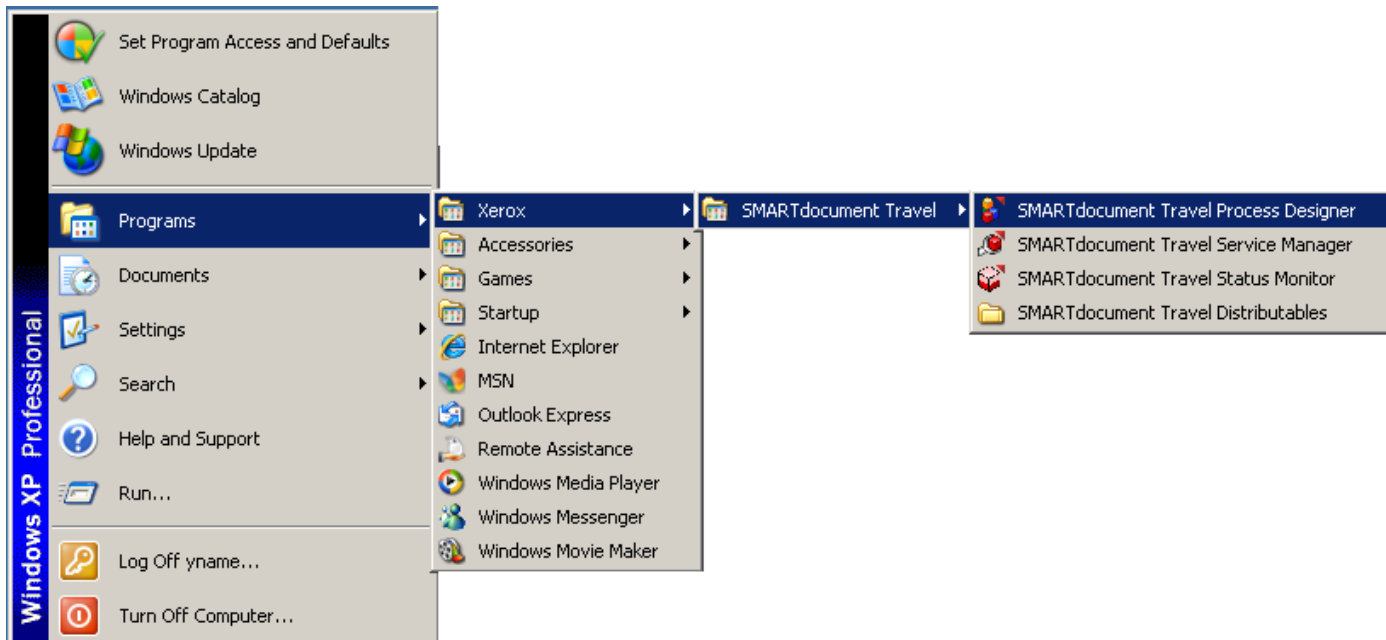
Windows XP Professional

Set Program Access and Defaults
Windows Catalog
Windows Update
Programs
Documents
Settings
Search
Help and Support
Run...
Log Off yname...
Turn Off Computer...

Xerox
Accessories
Games
Startup
Internet Explorer
MSN
Outlook Express
Remote Assistance
Windows Media Player
Windows Messenger
Windows Movie Maker

SMARTdocument Travel

SMARTdocument Travel Process Designer
SMARTdocument Travel Service Manager
SMARTdocument Travel Status Monitor
SMARTdocument Travel Distributables